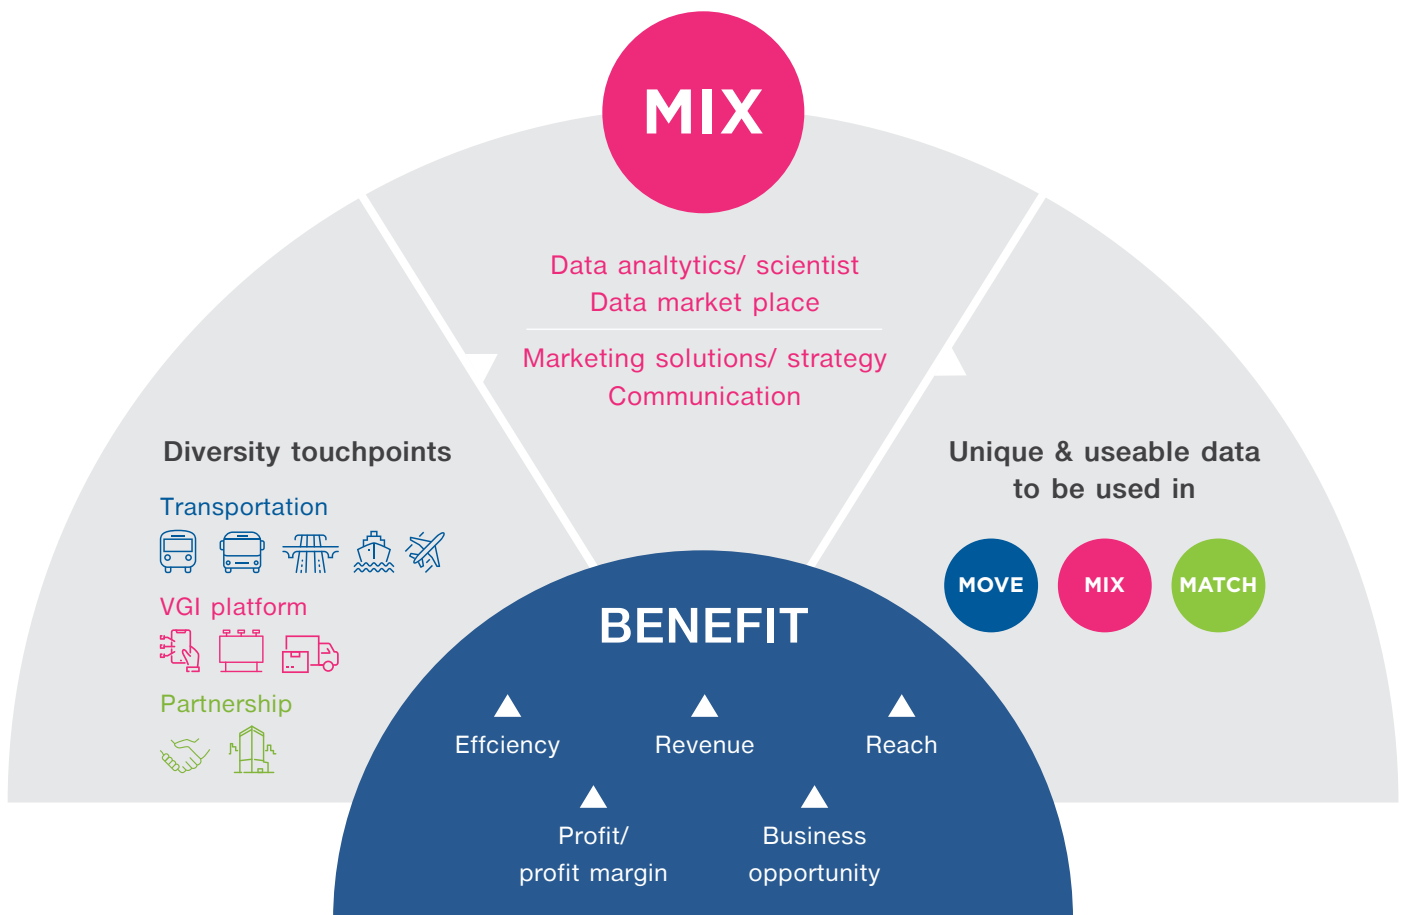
MIX

Data analtytics/ scientist
Data market place

Marketing solutions/ strategy
Communication

Diversity touchpoints

Transportation

VGI platform

Partnership

Unique & useable data to be used in

MOVE

MIX

MATCH

BENEFIT

Effciency

Revenue

Reach

Profit/ profit margin

Business opportunity